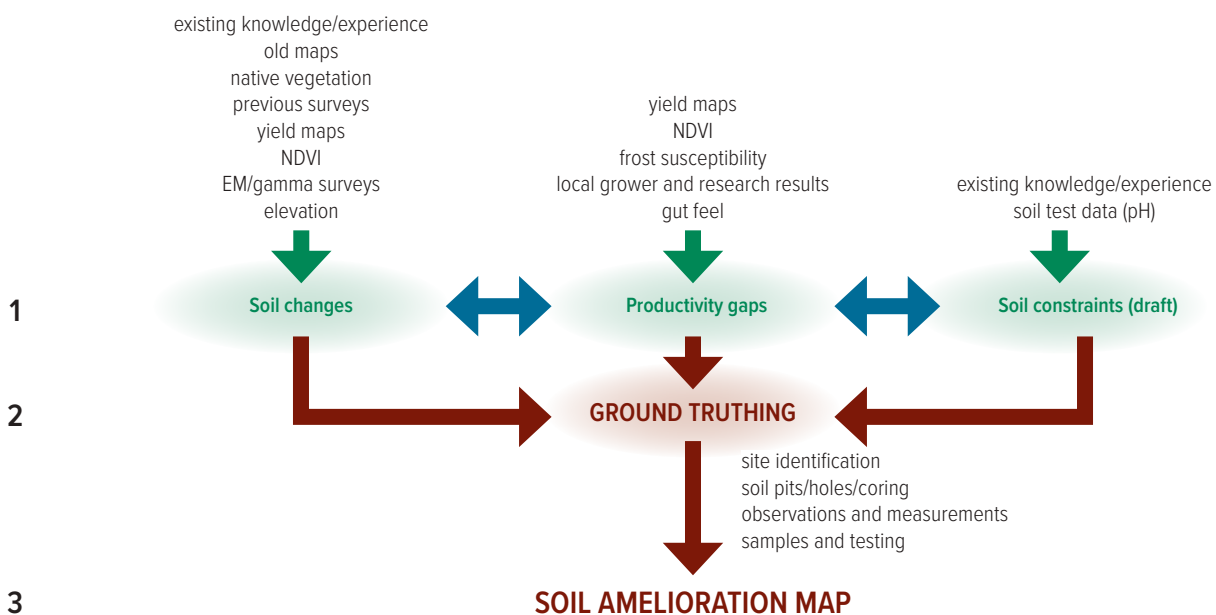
existing knowledge/experience
old maps
native vegetation
previous surveys
yield maps
NDVI
EM/gamma surveys
elevation

yield maps
NDVI
frost susceptibility
local grower and research results
gut feel

existing knowledge/experience
soil test data (pH)

1

Soil changes

Productivity gaps

Soil constraints (draft)

2

GROUND TRUTHING

site identification
soil pits/holes/coring
observations and measurements
samples and testing

3

SOIL AMELIORATION MAP